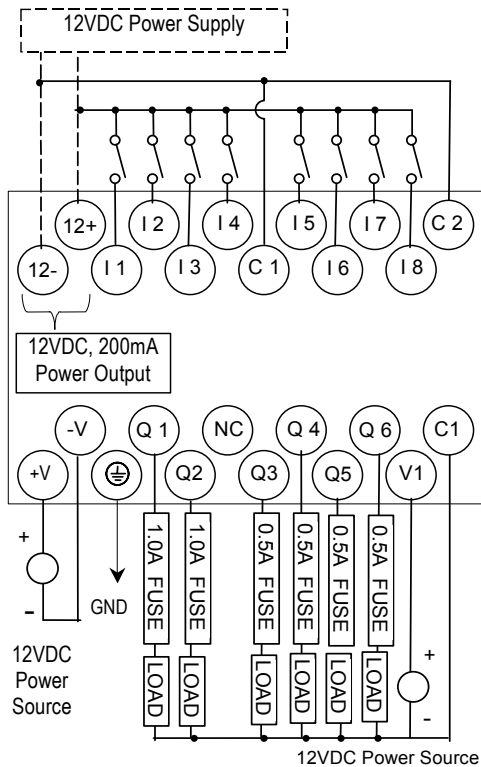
12VDC Power Supply

12+
I 2
I 4
I 5
I 7
C 2
12-
I 1
I 3
C 1
I 6
I 8

12VDC, 200mA Power Output

-V
Q 1
NC
Q 4
Q 6
C1
+V
Q2
Q3
Q5
V1

+
-
GND

1.0A FUSE
1.0A FUSE
0.5A FUSE
0.5A FUSE
0.5A FUSE
0.5A FUSE

LOAD
LOAD
LOAD
LOAD
LOAD
LOAD

+
-

12VDC Power Source

12VDC Power Source